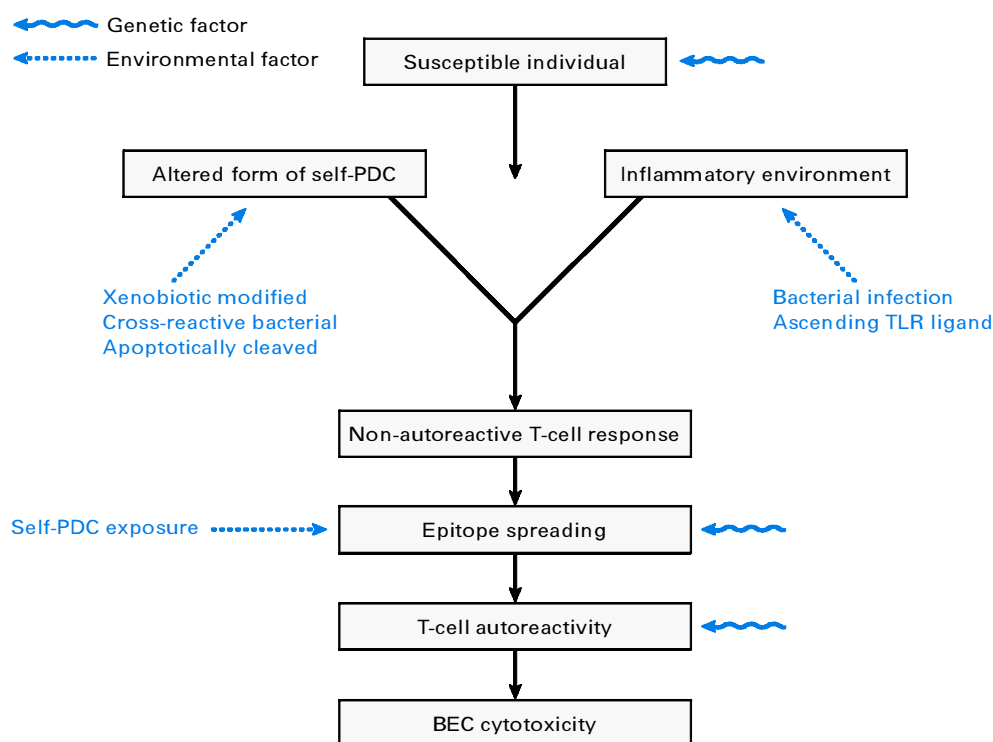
Genetic factor
Environmental factor

Susceptible individual

Altered form of self-PDC

Inflammatory environment

Xenobiotic modified
Cross-reactive bacterial
Apoptotically cleaved

Bacterial infection
Ascending TLR ligand

Non-autoreactive T-cell response

Self-PDC exposure

Epitope spreading

T-cell autoreactivity

BEC cytotoxicity